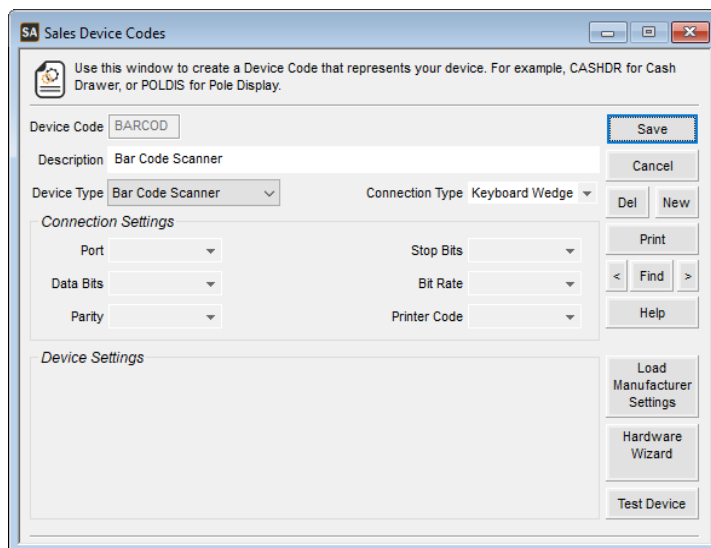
SA Sales Device Codes

Use this window to create a Device Code that represents your device. For example, CASHDR for Cash Drawer, or POLDIS for Pole Display.

Device Code BARCOD

Description Bar Code Scanner

Device Type Bar Code Scanner

Connection Type Keyboard Wedge

Connection Settings

Port

Data Bits

Parity

Stop Bits

Bit Rate

Printer Code

Device Settings

Save

Cancel

Del

New

Print

<

Find

>

Help

Load Manufacturer Settings

Hardware Wizard

Test Device